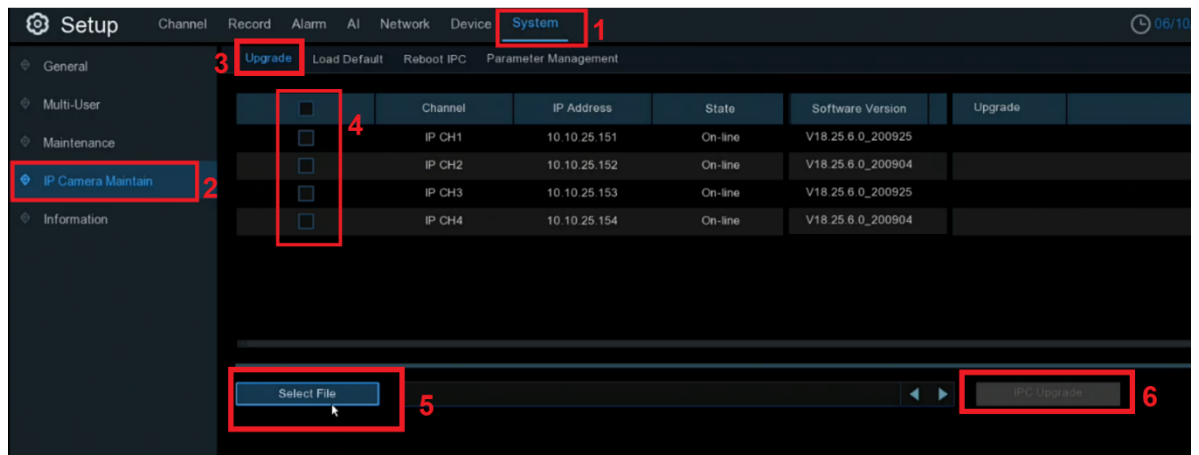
Setup Channel Record Alarm AI Network Device System 1 06/10

General
Multi-User
Maintenance
IP Camera Maintain 2
Information

3 Upgrade Load Default Reboot IPC Parameter Management

| | Channel | IP Address | State | Software Version | Upgrade |
|---|---|---|---|---|---|
| | IP CH1 | 10.10.25.151 | On-line | V18.25.6.0_200925 | |
| | IP CH2 | 10.10.25.152 | On-line | V18.25.6.0_200904 | |
| | IP CH3 | 10.10.25.153 | On-line | V18.25.6.0_200925 | |
| | IP CH4 | 10.10.25.154 | On-line | V18.25.6.0_200904 | |

4

Select File 5

IPC Upgrade 6